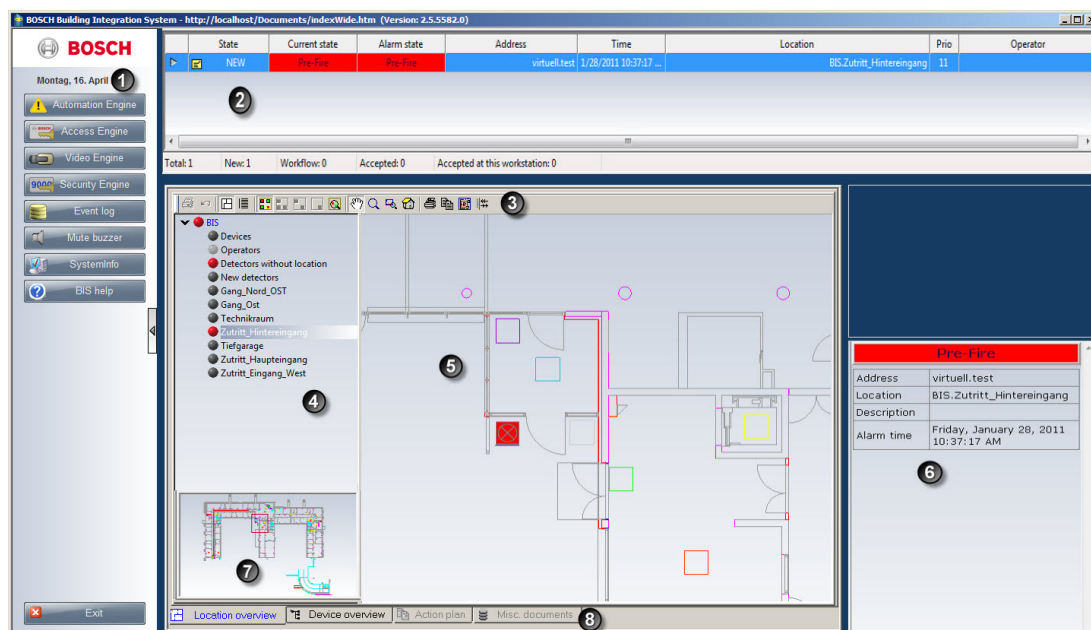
BOSCH Building Integration System - http://localhost/Documents/indexWide.htm (Version: 2.5.5582.0)

BOSCH

Montag, 16. April 1

Automation Engine
Access Engine
Video Engine
9000 Security Engine
Event log
Mute buzzer
SystemInfo
BIS help

Exit

| | State | Current state | Alarm state | Address | Time | Location | Prio | Operator |
|---|---|---|---|---|---|---|---|---|
| | NEW | Pre-Fire | Pre-Fire | virtuell.test | 1/28/2011 10:37:17 ... | BIS.Zutritt_Hintereingang | 11 | |

2

Total: 1 New: 1 Workflow: 0 Accepted: 0 Accepted at this workstation: 0

3

BIS
Devices
Operators
Detectors without location
New detectors
Gang_Nord_OST
Gang_Ost
Technikraum
Zutritt_Hintereingang
Tiefgarage
Zutritt_Haupteingang
Zutritt_Eingang_West

4

5

7

Location overview
Device overview
Action plan
Misc. documents
8

Pre-Fire

| | |
|---|---|
| Address | virtuell.test |
| Location | BIS.Zutritt_Hintereingang |
| Description | |
| Alarm time | Friday, January 28, 2011 10:37:17 AM |

6